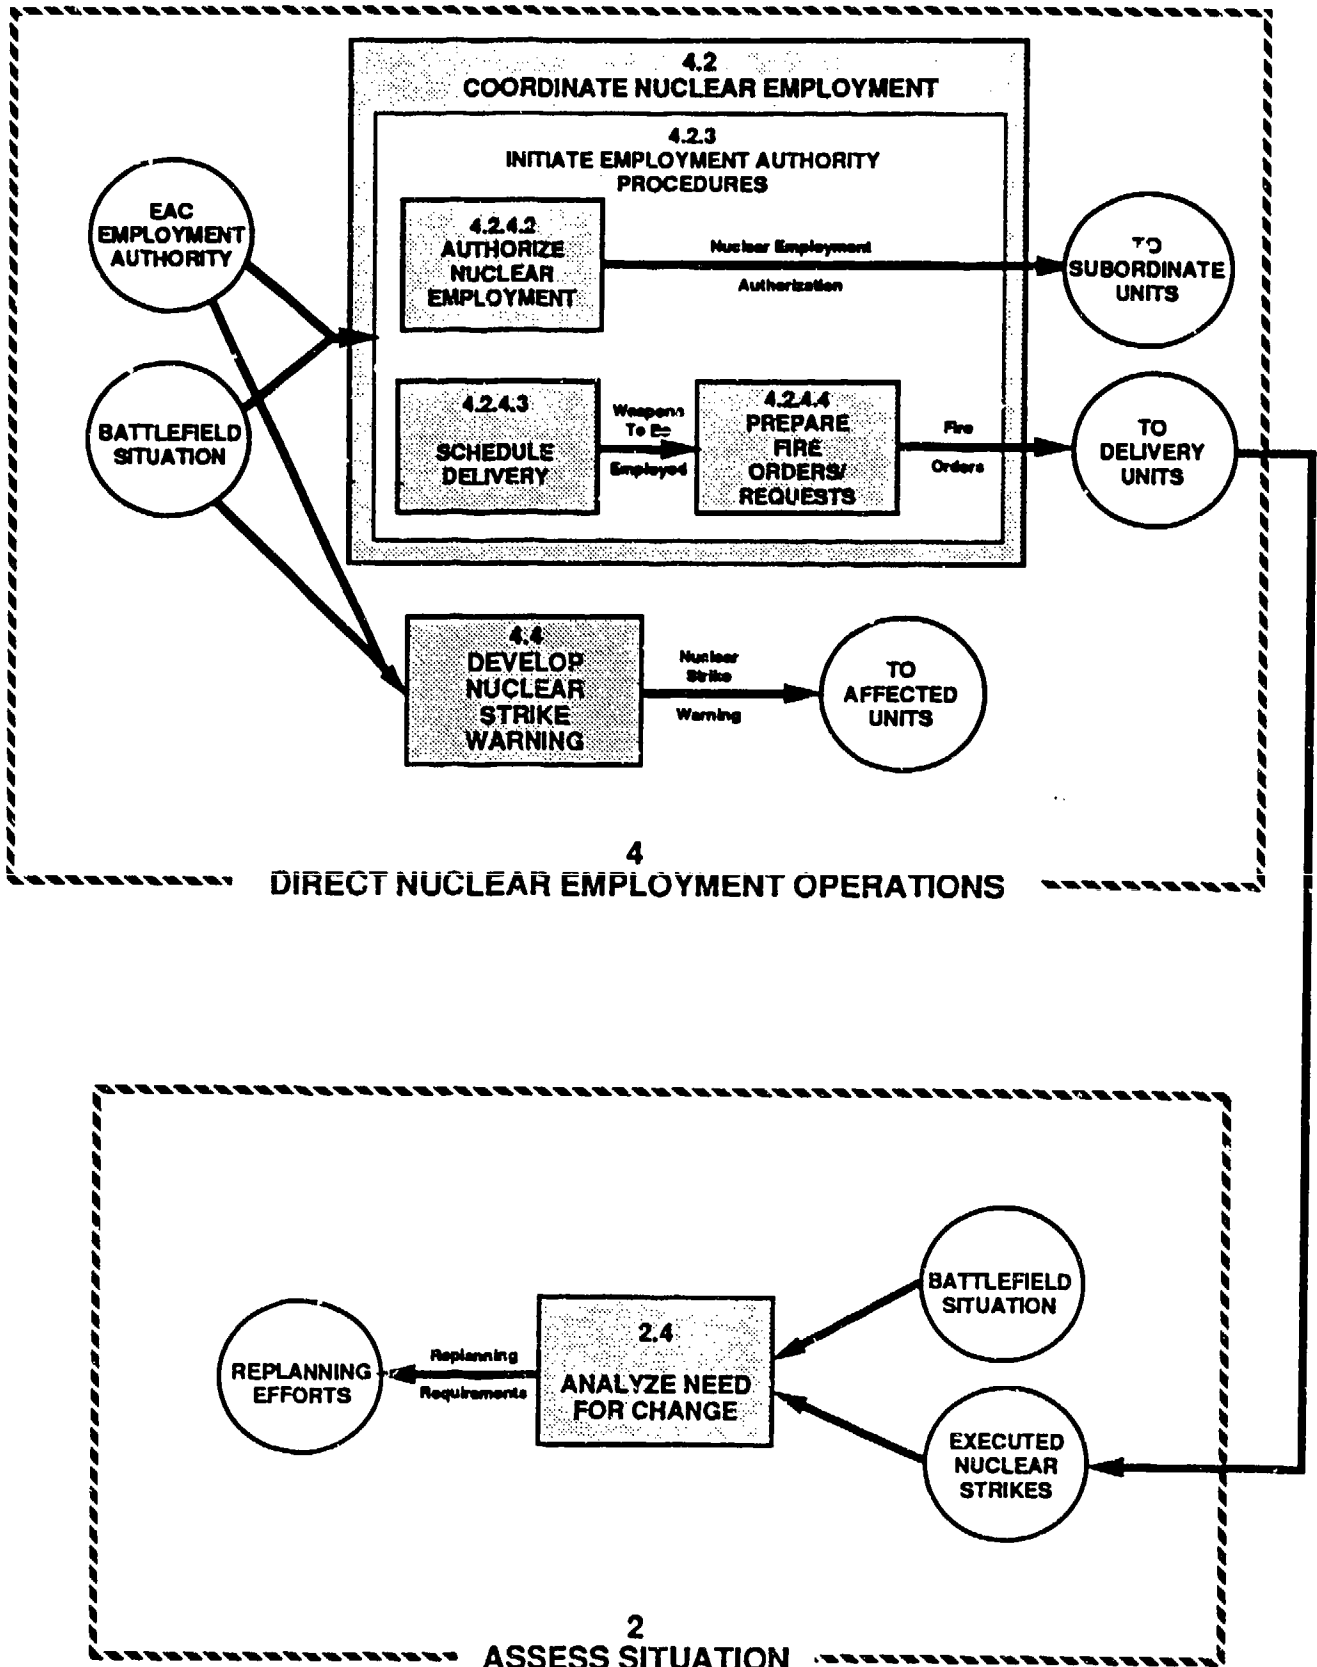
4.2
COORDINATE NUCLEAR EMPLOYMENT

4.2.3
INITIATE EMPLOYMENT AUTHORITY PROCEDURES

EAC EMPLOYMENT AUTHORITY

BATTLEFIELD SITUATION

4.2.4.2
AUTHORIZE NUCLEAR EMPLOYMENT

Nuclear Employment Authorization

TO SUBORDINATE UNITS

4.2.4.3
SCHEDULE DELIVERY

Weapons To Be Employed

4.2.4.4
PREPARE FIRE ORDERS/ REQUESTS

Fire Orders

TO DELIVERY UNITS

4.4
DEVELOP NUCLEAR STRIKE WARNING

Nuclear Strike Warning

TO AFFECTED UNITS

4
DIRECT NUCLEAR EMPLOYMENT OPERATIONS

BATTLEFIELD SITUATION

REPLANNING EFFORTS

Replanning Requirements

2.4
ANALYZE NEED FOR CHANGE

EXECUTED NUCLEAR STRIKES

2
ASSESS SITUATION